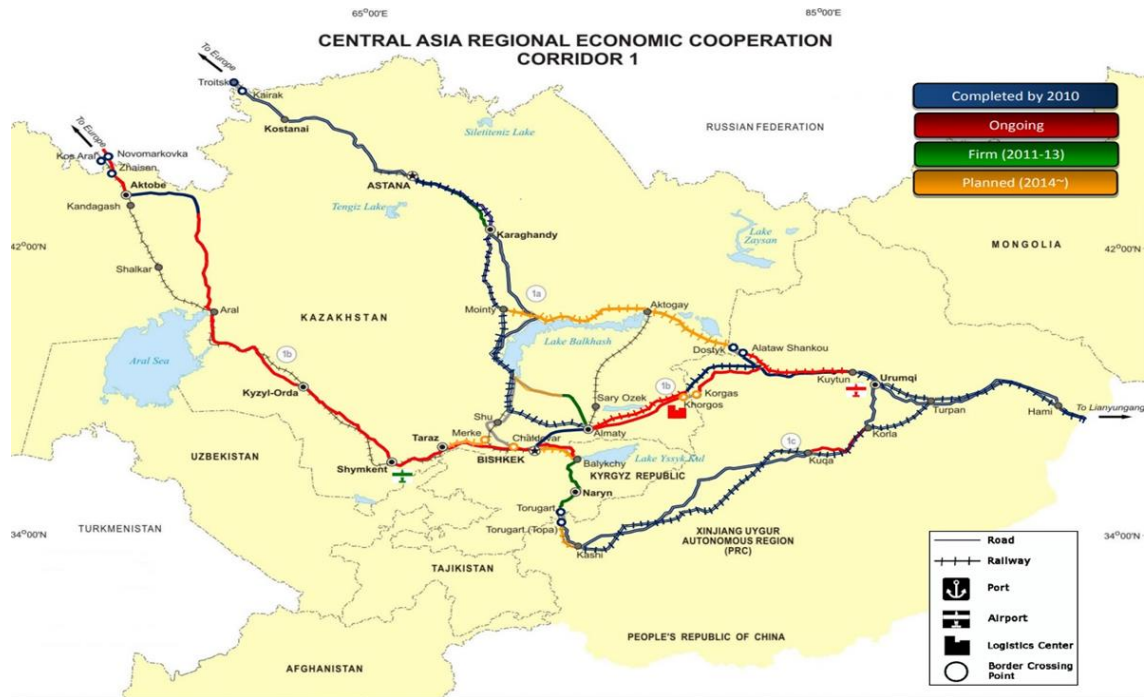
65°00'E

85°00'E

CENTRAL ASIA REGIONAL ECONOMIC COOPERATION
CORRIDOR 1

Completed by 2010

Ongoing

Firm (2011-13)

Planned (2014~)

To Europe

Troitsk

Kairak

Kostanai

Siletitenız Lake

RUSSIAN FEDERATION

To Europe

Kos Araı

Novomarkovka

Zhaisan

Aktobe

ASTANA

Kandagash

Tengiz Lake

Karaghandy

Lake Zaysan

42°00'N

MONGOLIA

42°00'N

Shalkar

1a

Mointy

Aktogay

Aral

KAZAKHSTAN

Lake Balkhash

Dostyk

Alataw Shankou

1b

Aral Sea

1b

Kuytun

Urumqi

Kyzyl-Orda

Sary Ozek

Korgas

Khorgos

Turpan

Hami

To Lianyungang

Shu

Merke

Taraz

Chaldovar

Almaty

1c

Korla

UZBEKISTAN

Shymkent

BISHKEK

Balykchy

Lake Ysyk-Kul

KYRGYZ REPUBLIC

Kuqa

Naryn

34°00'N

TURKMENISTAN

Torugart

Torugart (Topa)

XINJIANG UYGUR AUTONOMOUS REGION (PRC)

34°00'N

Kashi

TAJIKISTAN

Road

Railway

Port

Airport

Logistics Center

Border Crossing Point

PEOPLE'S REPUBLIC OF CHINA

AFGHANISTAN